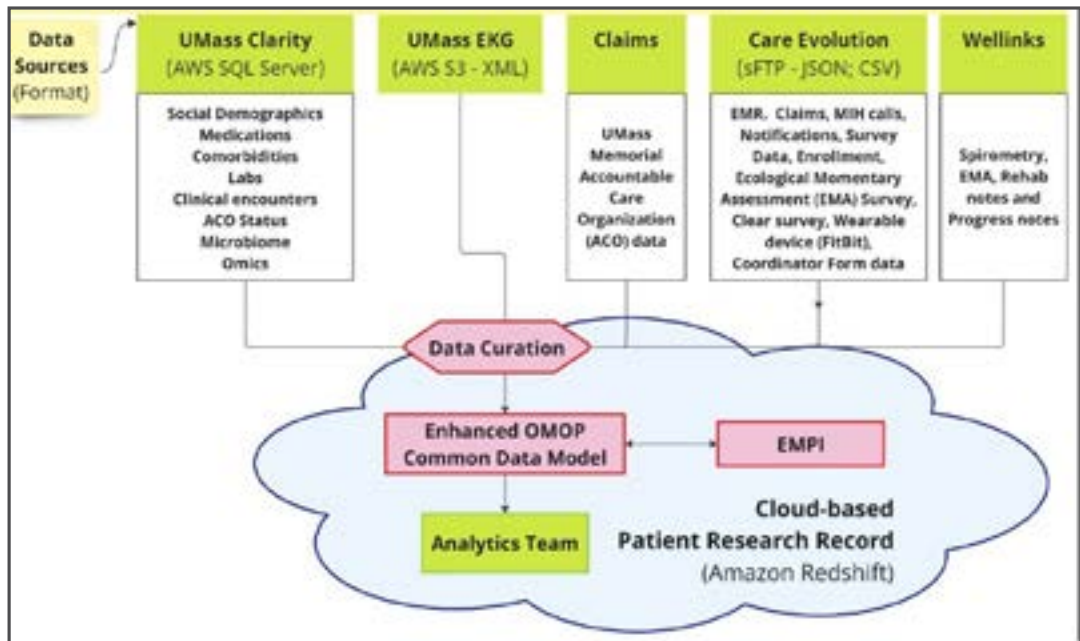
Data Sources (Format)

UMass Clarity (AWS SQL Server)

Social Demographics
Medications
Comorbidities
Labs
Clinical encounters
ACO Status
Microbiome
Omics

UMass EKG (AWS S3 - XML)

Claims

UMass Memorial Accountable Care Organization (ACO) data

Care Evolution (sFTP - JSON; CSV)

EMR, Claims, MIH calls, Notifications, Survey Data, Enrollment, Ecological Momentary Assessment (EMA) Survey, Clear survey, Wearable device (FitBit), Coordinator Form data

Wellinks

Spirometry, EMA, Rehab notes and Progress notes

Data Curation

Enhanced OMOP Common Data Model

EMPI

Analytics Team

Cloud-based Patient Research Record (Amazon Redshift)